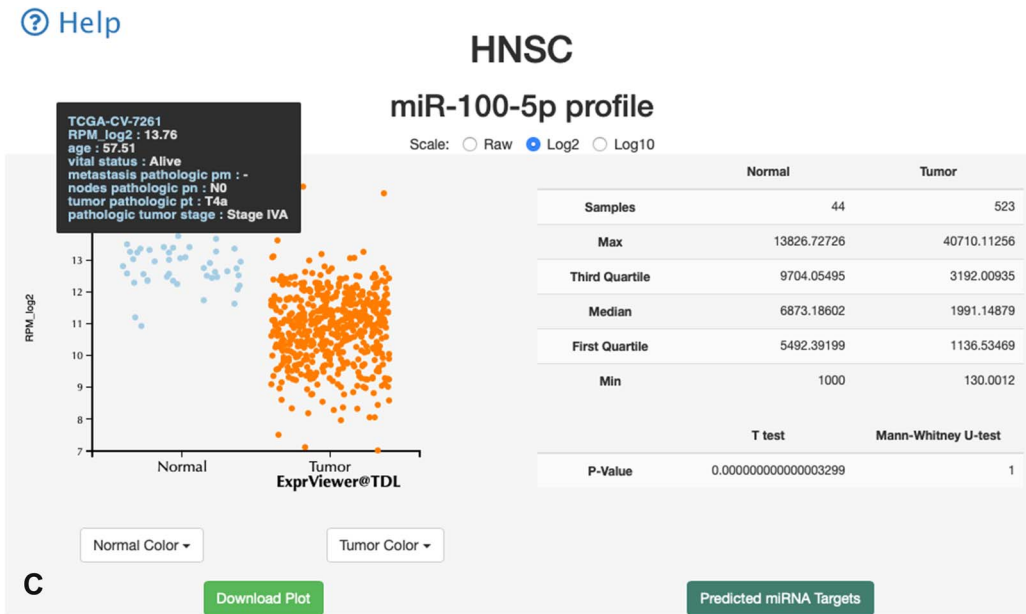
Help

HNSC

miR-100-5p profile

Scale: Raw Log2 Log10

TCGA-CV-7261
RPM_log2 : 13.76
age : 57.51
vital status : Alive
metastasis pathologic pm : -
nodes pathologic pn : N0
tumor pathologic pt : T4a
pathologic tumor stage : Stage IVA

RPM_log2

13
12
11
10
9
8
7

Normal Tumor
ExprViewer@TDL

| | Normal | Tumor |
|---|---|---|
| Samples | 44 | 523 |
| Max | 13826.72726 | 40710.11256 |
| Third Quartile | 9704.05495 | 3192.00935 |
| Median | 6873.18602 | 1991.14879 |
| First Quartile | 5492.39199 | 1136.53469 |
| Min | 1000 | 130.0012 |

| | T test | Mann-Whitney U-test |
|---|---|---|
| P-Value | 0.000000000000003299 | 1 |

Normal Color ▾

Tumor Color ▾

C

Download Plot

Predicted miRNA Targets